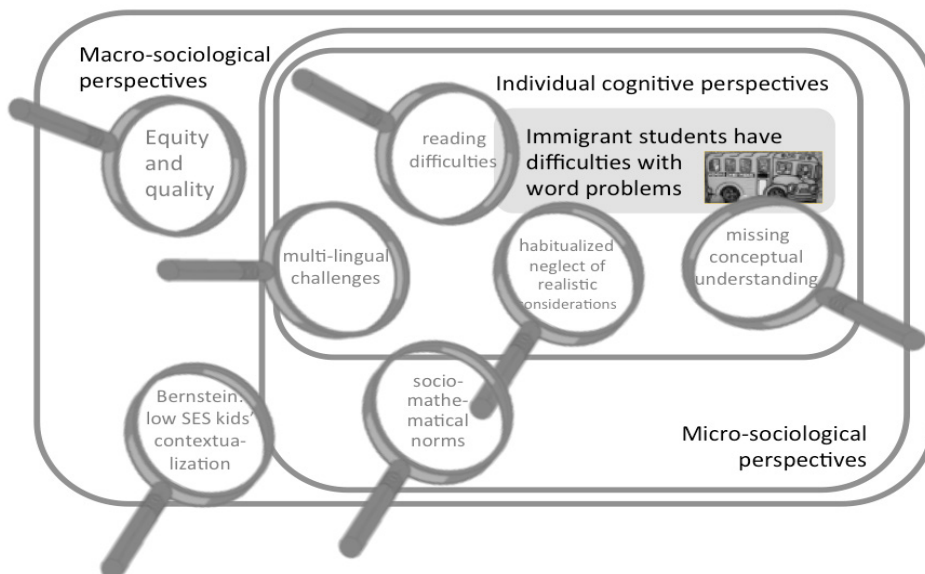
Macro-sociological perspectives

Individual cognitive perspectives

Equity and quality

reading difficulties

Immigrant students have difficulties with word problems

multi-lingual challenges

habitualized neglect of realistic considerations

missing conceptual understanding

Bernstein: low SES kids' contextualization

socio-mathematical norms

Micro-sociological perspectives